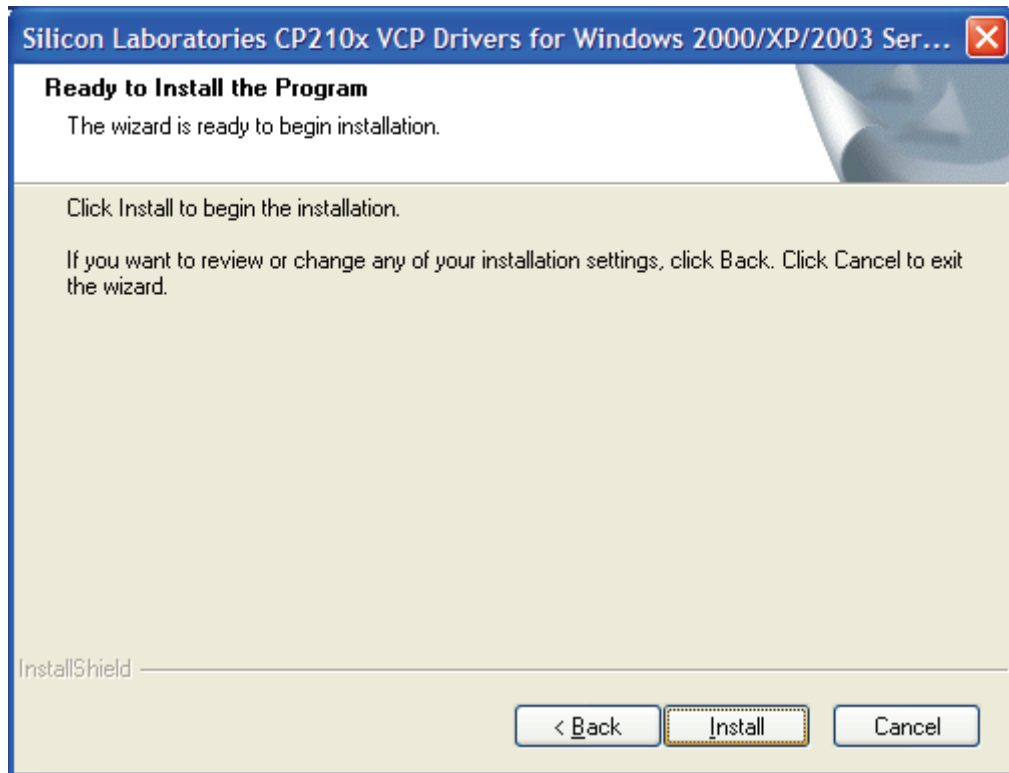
Silicon Laboratories CP210x VCP Drivers for Windows 2000/XP/2003 Ser...

Ready to Install the Program

The wizard is ready to begin installation.

Click Install to begin the installation.

If you want to review or change any of your installation settings, click Back. Click Cancel to exit the wizard.

InstallShield

< Back

Install

Cancel